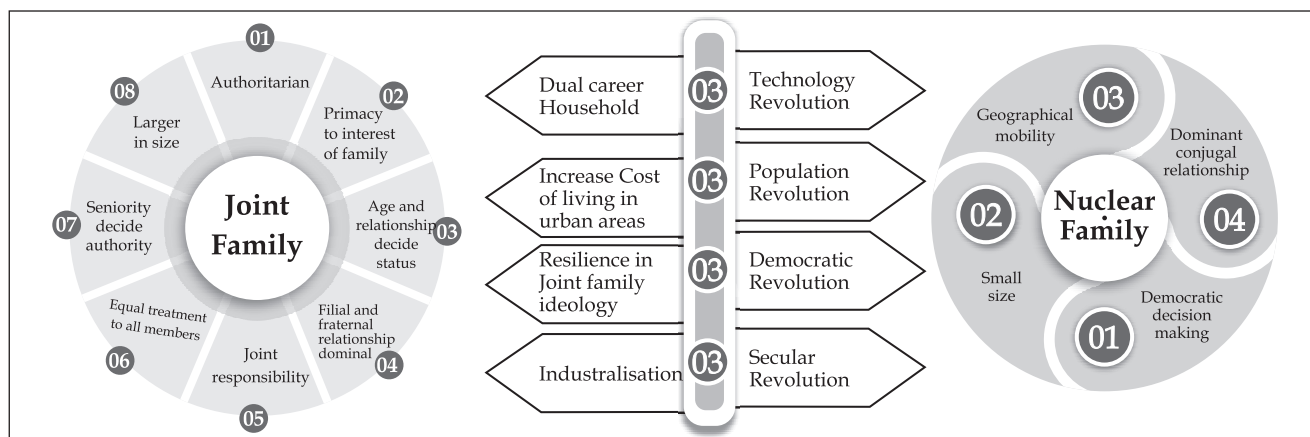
01
Authoritarian

02
Primacy to interest of family

Age and relationship decide status
03

Filial and fraternal relationship dominal
04

Joint responsibility
05

Equal treatment to all members
06

07
Seniority decide authority

08
Larger in size

Joint Family

Dual career Household
03
Technology Revolution

Increase Cost of living in urban areas
03
Population Revolution

Resilience in Joint family ideology
03
Democratic Revolution

Industralisation
03
Secular Revolution

Geographical mobility
03

Dominant conjugal relationship
04

02
Small size

Democratic decision making
01

Nuclear Family